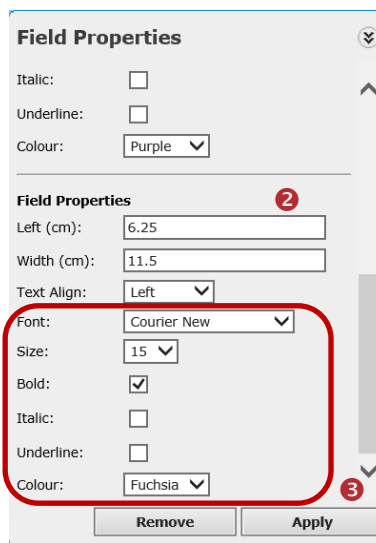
Field Properties

Italic:

Underline:

Colour: Purple

Field Properties 2

Left (cm): 6.25

Width (cm): 11.5

Text Align: Left

Font: Courier New

Size: 15

Bold:

Italic:

Underline:

Colour: Fuchsia 3

Remove Apply